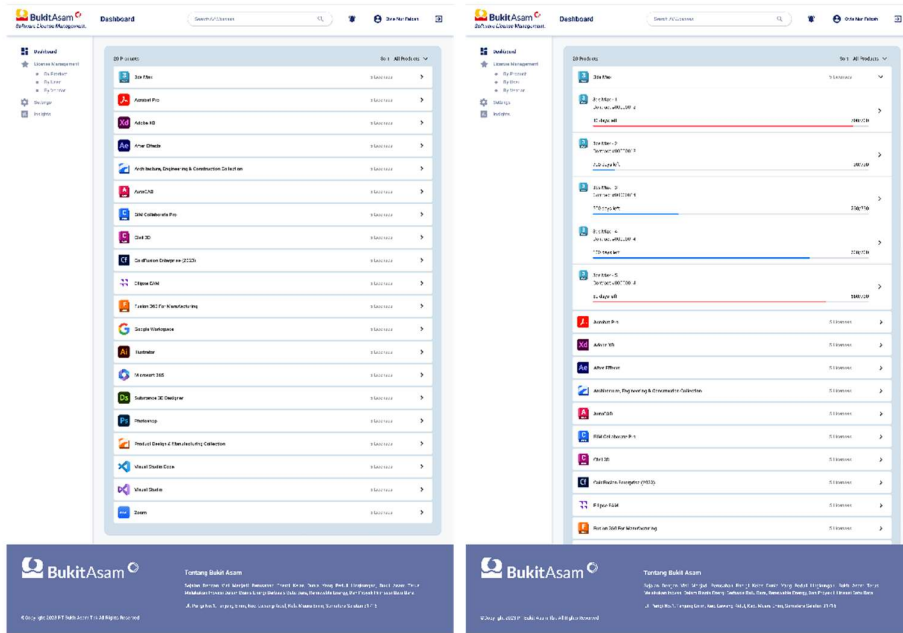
BukitAsam
Software License Management

Dashboard

Search All Licenses

Dwi Nur Fatah

Dashboard
License Management
By Product
By User
By Vendor
Settings
Insights

20 Products

Sort All Products

3ds Max
Acrobat Pro
Adobe XD
After Effects
Architecture, Engineering & Construction Collection
AutoCAD
BIM Collaborate Pro
Civil 3D
ColdFusion Enterprise (2023)
Clipse Grid
Fusion 360 For Manufacturing
Google Workspace
Illustrator
Microsoft 365
Substance 3D Designer
Photoshop
Product Design & Manufacturing Collection
Visual Studio Code
Visual Studio
Zoom

BukitAsam

Tentang Bukit Asam

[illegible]

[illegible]

© Copyright 2023 PT Bukit Asam Tbk All Rights Reserved

BukitAsam
Software License Management

Dashboard

Search All Licenses

Dwi Nur Fatah

Dashboard
License Management
By Product
By User
By Vendor
Settings
Insights

20 Products

Sort All Products

3ds Max
5 Licenses

3ds Max - 1
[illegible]
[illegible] days left
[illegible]

3ds Max - 2
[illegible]
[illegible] days left
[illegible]

3ds Max - 3
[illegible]
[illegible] days left
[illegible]

3ds Max - 4
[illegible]
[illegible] days left
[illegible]

3ds Max - 5
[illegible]
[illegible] days left
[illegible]

Acrobat Pro
5 Licenses
Adobe XD
5 Licenses
After Effects
5 Licenses
Architecture, Engineering & Construction Collection
5 Licenses
AutoCAD
5 Licenses
BIM Collaborate Pro
5 Licenses
Civil 3D
5 Licenses
ColdFusion Enterprise (2023)
5 Licenses
Clipse Grid
5 Licenses
Fusion 360 For Manufacturing
5 Licenses

BukitAsam

Tentang Bukit Asam

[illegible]

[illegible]

© Copyright 2023 PT Bukit Asam Tbk All Rights Reserved